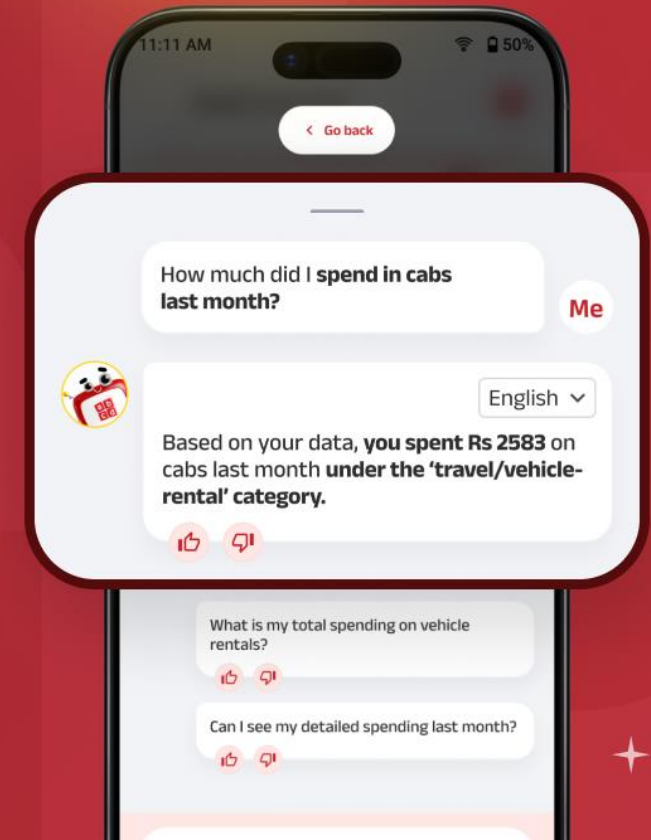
11:11 AM

50%

Go back

How much did I **spend in cabs last month?**

Me

English

Based on your data, **you spent Rs 2583** on cabs last month **under the 'travel/vehicle-rental' category.**

What is my total spending on vehicle rentals?

Can I see my detailed spending last month?